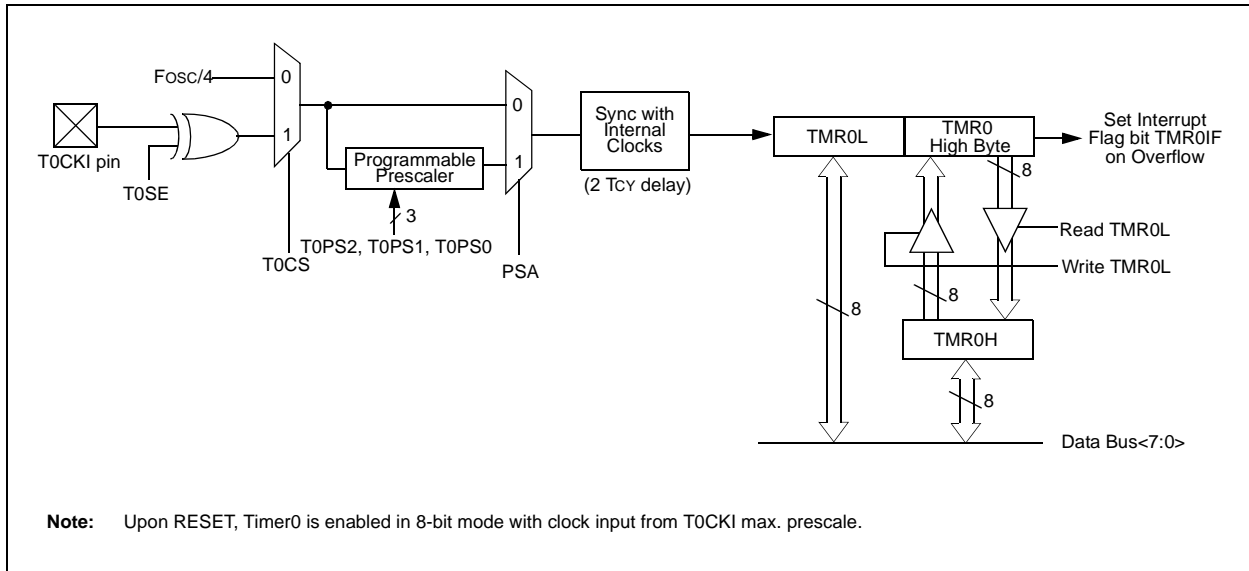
FOSC/4

0

1

T0CKI pin

T0SE

T0CS

Programmable Prescaler

3

T0PS2, T0PS1, T0PS0

0

1

PSA

Sync with Internal Clocks

(2 TCY delay)

TMR0L

TMR0 High Byte

Set Interrupt Flag bit TMR0IF on Overflow

8

Read TMR0L

Write TMR0L

8

8

TMR0H

8

Data Bus<7:0>

**Note:** Upon RESET, Timer0 is enabled in 8-bit mode with clock input from T0CKI max. prescale.